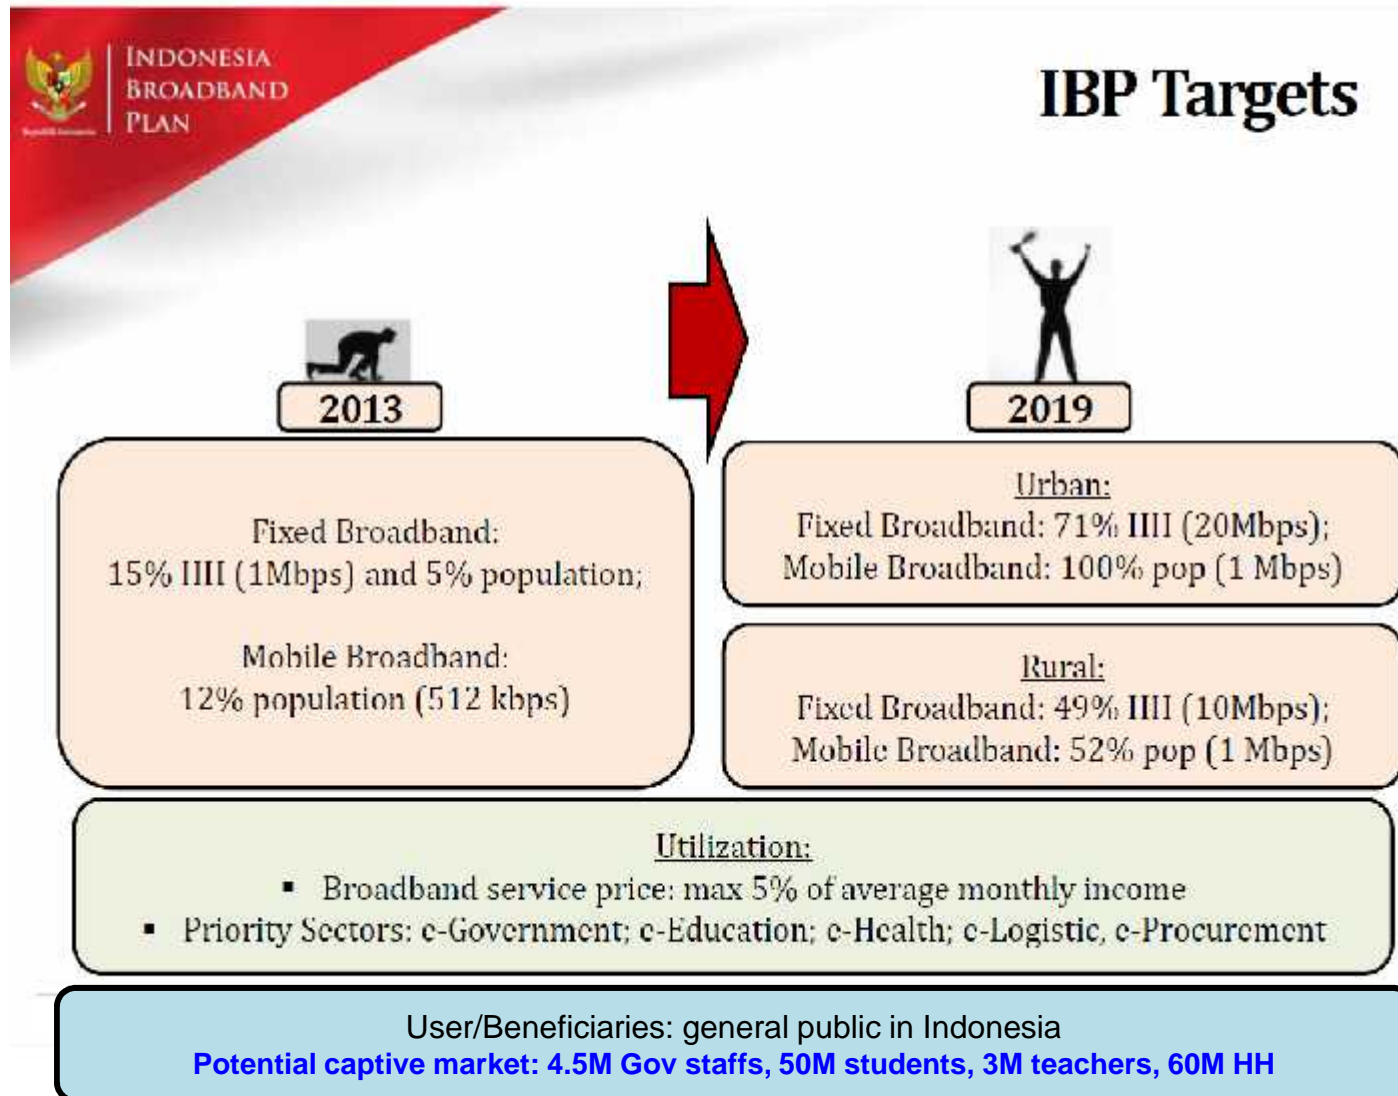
INDONESIA
BROADBAND
PLAN

IBP Targets

2013

Fixed Broadband:
15% HH (1Mbps) and 5% population;

Mobile Broadband:
12% population (512 kbps)

2019

Urban:
Fixed Broadband: 71% HH (20Mbps);
Mobile Broadband: 100% pop (1 Mbps)

Rural:
Fixed Broadband: 49% HH (10Mbps);
Mobile Broadband: 52% pop (1 Mbps)

Utilization:
▪ Broadband service price: max 5% of average monthly income
▪ Priority Sectors: e-Government; e-Education; e-Health; e-Logistic, e-Procurement

User/Beneficiaries: general public in Indonesia
Potential captive market: 4.5M Gov staffs, 50M students, 3M teachers, 60M HH